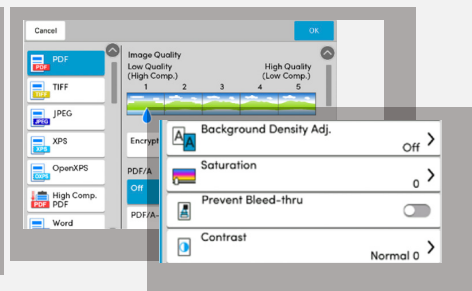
Cancel
OK
PDF
TIFF
JPEG
XPS
OpenXPS
High Comp. PDF
Word
Image Quality
Low Quality (High Comp.)
High Quality (Low Comp.)
1
2
3
4
5
Encrypt
PDF/A
Off
PDF/A-
Background Density Adj.
Off
Saturation
0
Prevent Bleed-thru
Contrast
Normal 0